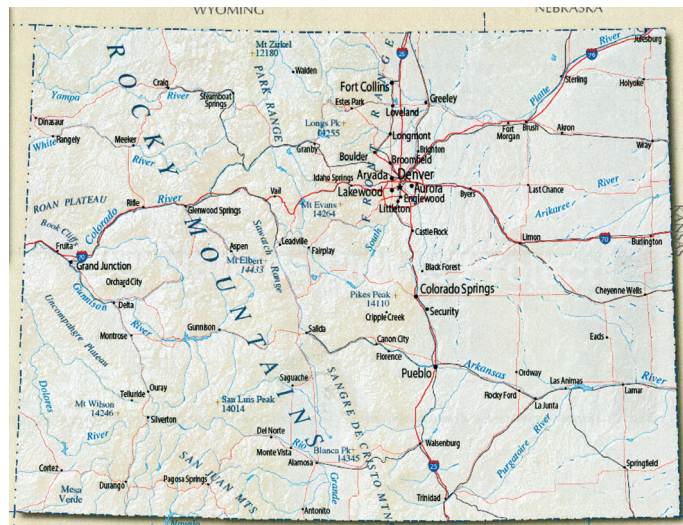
WYOMING
NEBRASKA
KANSAS

ROCKY MOUNTAINS

Mt Zirkel 12180
Walden
PARK RANGE
Julesburg
Craig
Steamboat Springs
Yampa
River
Fort Collins
Estes Park
Greeley
Loveland
Sterling
Holyoke
Platte
River
Dinosaur
Rangely
Meeker
White
River
Longs Pk 14255
Longmont
Fort Morgan
Brush
Akron
Granby
Boulder
Broomfield
Brighton
Wray
Arvada
Denver
Idaho Springs
Aurora
Lakewood
Englewood
Littleton
FRONT RANGE
ROAN PLATEAU
Colorado
River
Rifle
Glenwood Springs
Vail
Mt Evans 14264
Byers
Last Chance
River
Arikaree
Book Cliffs
Fruita
Grand Junction
Orchard City
Aspen
Mt Elbert 14433
Sawatch Range
Leadville
Fairplay
South
Castle Rock
Limon
Burlington
Delta
Gunnison
Black Forest
Pikes Peak 14110
Colorado Springs
Cheyenne Wells
Uncompahgre Plateau
Montrose
River
Gunnison
Salida
Cripple Creek
Security
Canon City
Florence
Eads
Dolores
Ouray
Telluride
Mt Wilson 14246
Silverton
Saguache
SANGRE DE CRISTO MTNS
Pueblo
Arkansas
Ordway
Las Animas
River
Lamar
San Luis Peak 14014
Rocky Ford
La Junta
River
Del Norte
Rio Grande
Monte Vista
Blanca Pk 14345
Alamosa
Walsenburg
Purgatoire
River
Cortez
Mesa Verde
Durango
Pagosa Springs
SAN JUAN MTS
Antonito
Trinidad
Springfield
25
70
76